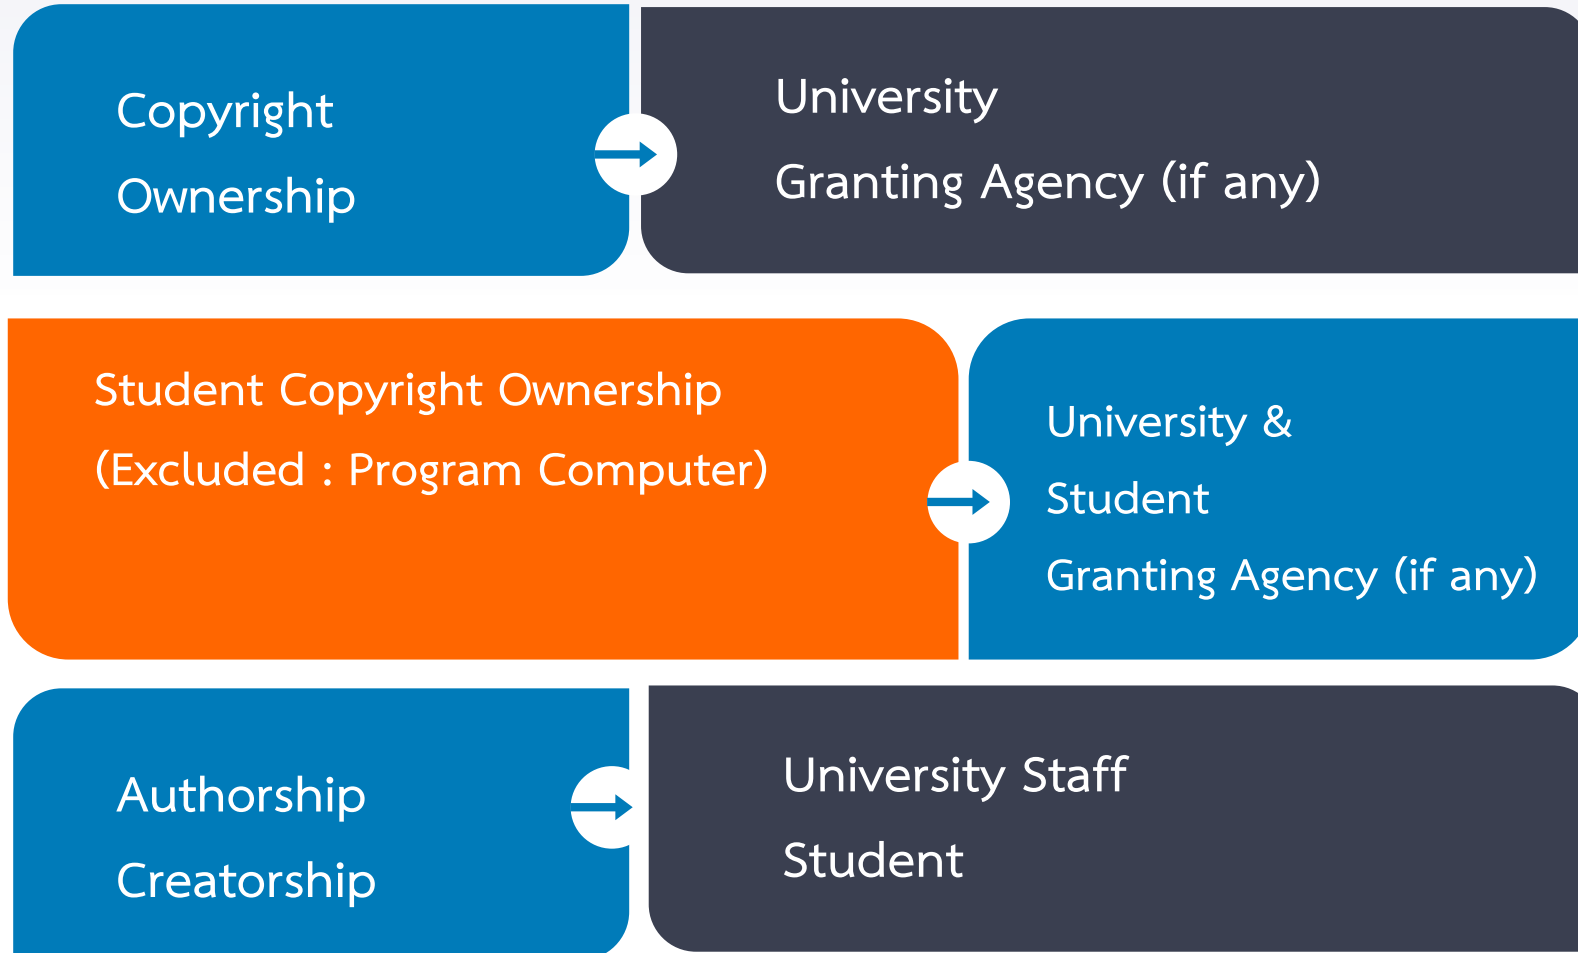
Copyright
Ownership

University
Granting Agency (if any)

Student Copyright Ownership
(Excluded : Program Computer)

University &
Student
Granting Agency (if any)

Authorship
Creatorship

University Staff
Student